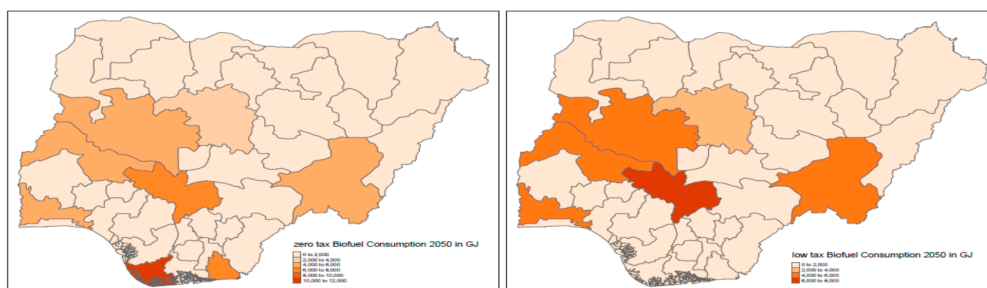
zero tax Biofuel Consumption 2050 in GJ
0 to 2,000
2,000 to 4,000
4,000 to 6,000
6,000 to 8,000
8,000 to 10,000
10,000 to 12,000

low tax Biofuel Consumption 2050 in GJ
0 to 2,000
2,000 to 4,000
4,000 to 6,000
6,000 to 8,000